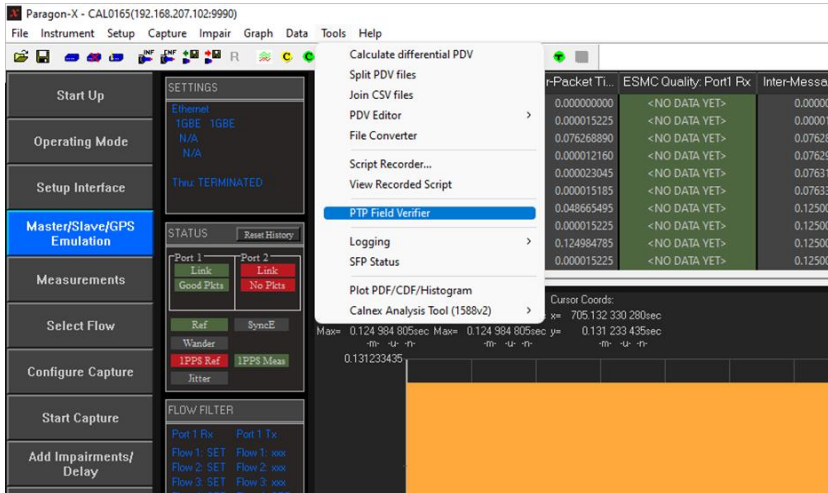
Paragon-X - CAL0165(192.168.207.102:9990)

File Instrument Setup Capture Impair Graph Data Tools Help

Start Up

Operating Mode

Setup Interface

Master/Slave/GPS Emulation

Measurements

Select Flow

Configure Capture

Start Capture

Add Impairments/ Delay

SETTINGS

Ethernet
1GBE 1GBE
N/A
N/A

Thru: TERMINATED

STATUS Reset History

Port 1 Link Good Pkts
Port 2 Link No Pkts

Ref SyncE
Wander
1PPS Ref 1PPS Meas
Jitter

FLOW FILTER

Port 1 Rx Port 1 Tx
Flow 1: SET Flow 1: xxx
Flow 2: SET Flow 2: xxx
Flow 3: SET Flow 3: xxx

Calculate differential PDV
Split PDV files
Join CSV files
PDV Editor
File Converter
Script Recorder...
View Recorded Script
PTP Field Verifier
Logging
SFP Status
Plot PDF/CDF/Histogram
Calnex Analysis Tool (1588v2)

| r-Packet Ti... | ESMC Quality: Port1 Rx | Inter-Messa |
|---|---|---|
| 0.000000000 | <NO DATA YET> | 0.0000 |
| 0.000015225 | <NO DATA YET> | 0.0000 |
| 0.076268890 | <NO DATA YET> | 0.0762 |
| 0.000012160 | <NO DATA YET> | 0.0762 |
| 0.000023045 | <NO DATA YET> | 0.0763 |
| 0.000015185 | <NO DATA YET> | 0.0763 |
| 0.048665495 | <NO DATA YET> | 0.1250 |
| 0.000015225 | <NO DATA YET> | 0.1250 |
| 0.124984785 | <NO DATA YET> | 0.1250 |
| 0.000015225 | <NO DATA YET> | 0.1250 |

Cursor Coords:
x= 705.132 330 280sec
Max= 0.124 984 805sec Max= 0.124 984 805sec y= 0.131 233 435sec
-m- -u- -n- -m- -u- -n- -m- -u- -n-
0.131233435